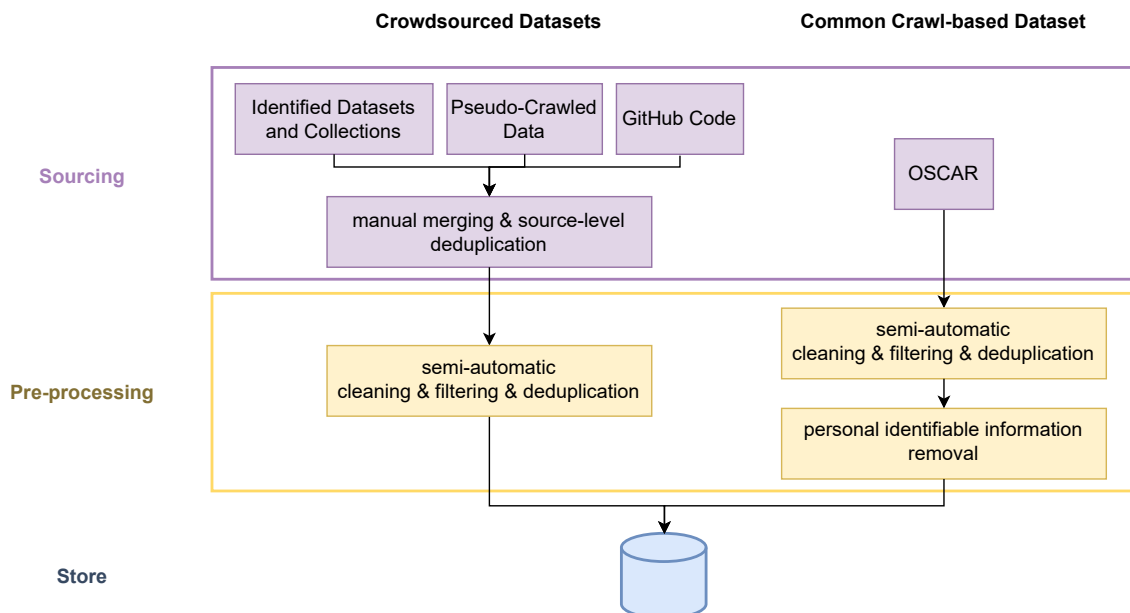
Crowdsourced Datasets

Common Crawl-based Dataset

Sourcing

Identified Datasets and Collections

Pseudo-Crawled Data

GitHub Code

OSCAR

manual merging & source-level deduplication

Pre-processing

semi-automatic cleaning & filtering & deduplication

semi-automatic cleaning & filtering & deduplication

personal identifiable information removal

Store